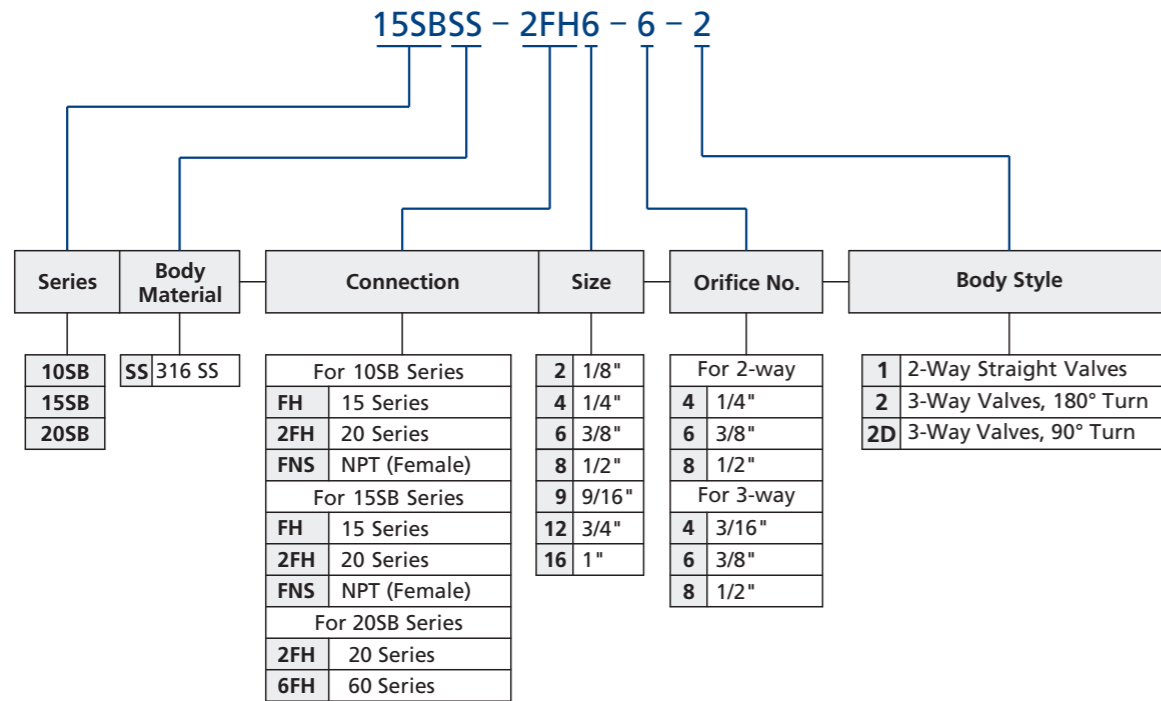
15SBSS – 2FH6 – 6 – 2

Series

| 10SB |
|---|
| 15SB |
| 20SB |

Body Material

| SS | 316 SS |
|---|---|

Connection

| For 10SB Series | |
|---|---|
| FH | 15 Series |
| 2FH | 20 Series |
| FNS | NPT (Female) |
| For 15SB Series | |
| FH | 15 Series |
| 2FH | 20 Series |
| FNS | NPT (Female) |
| For 20SB Series | |
| 2FH | 20 Series |
| 6FH | 60 Series |

Size

| 2 | 1/8" |
|---|---|
| 4 | 1/4" |
| 6 | 3/8" |
| 8 | 1/2" |
| 9 | 9/16" |
| 12 | 3/4" |
| 16 | 1" |

Orifice No.

| For 2-way | |
|---|---|
| 4 | 1/4" |
| 6 | 3/8" |
| 8 | 1/2" |
| For 3-way | |
| 4 | 3/16" |
| 6 | 3/8" |
| 8 | 1/2" |

Body Style

| 1 | 2-Way Straight Valves |
|---|---|
| 2 | 3-Way Valves, 180° Turn |
| 2D | 3-Way Valves, 90° Turn |